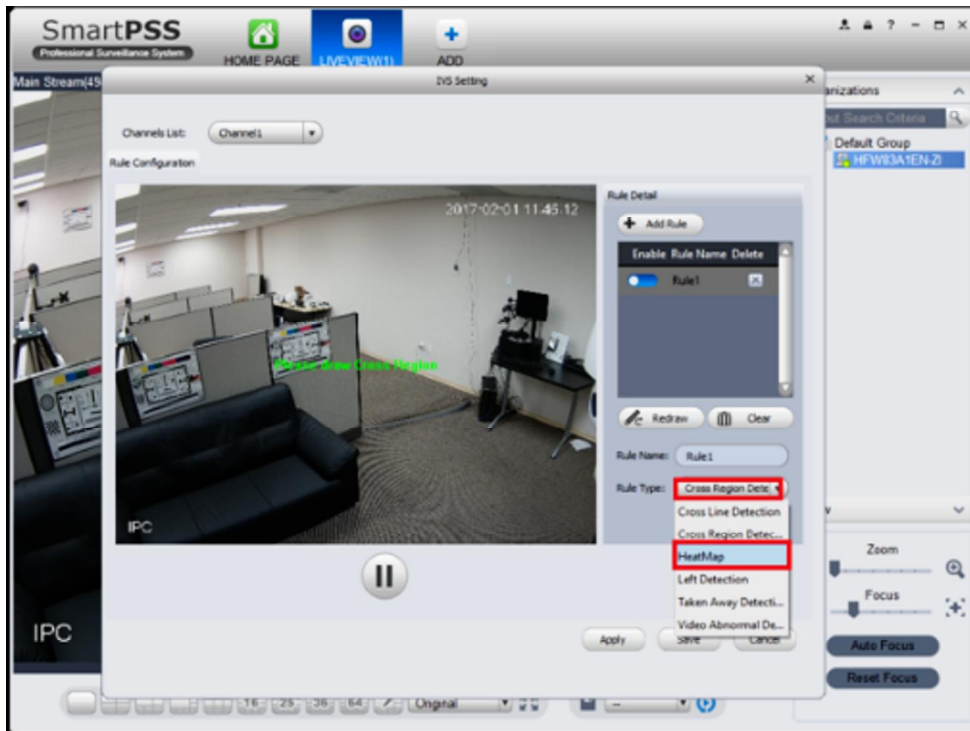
SmartPSS
Professional Surveillance System
HOME PAGE
LIVEVIEW(1)
ADD
Main Stream(45
IVS Setting
anizations
ut Search Criteria
Default Group
HFW83A1EN-Z
Channels List: Channel1
Rule Configuration
2017-02-01 11:45:12
Please draw Cross Region
IPC
Rule Detail
Add Rule
Enable Rule Name Delete
Rule1
Redraw
Clear
Rule Name: Rule1
Rule Type: Cross Region Dete
Cross Line Detection
Cross Region Detec...
HeatMap
Left Detection
Taken Away Detecti...
Video Abnormal De...
Apply
Save
Cancel
Zoom
Focus
Auto Focus
Reset Focus
IPC
16 25 36 64
Original